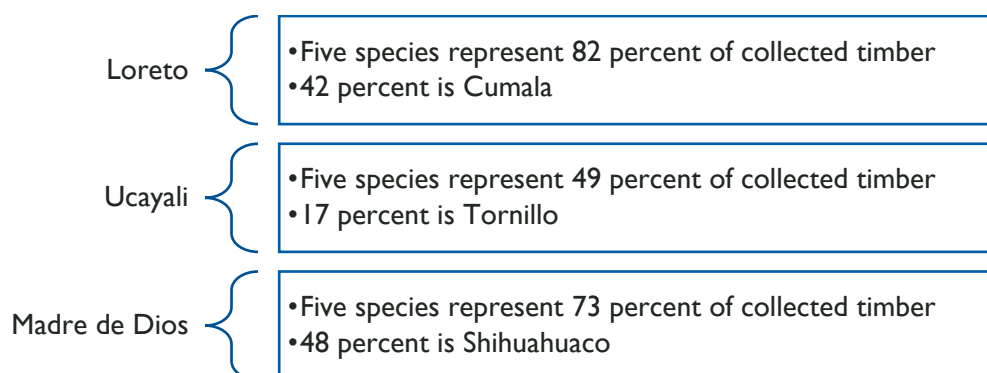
Loreto

•Five species represent 82 percent of collected timber
•42 percent is Cumala

Ucayali

•Five species represent 49 percent of collected timber
•17 percent is Tornillo

Madre de Dios

•Five species represent 73 percent of collected timber
•48 percent is Shihuahuaco